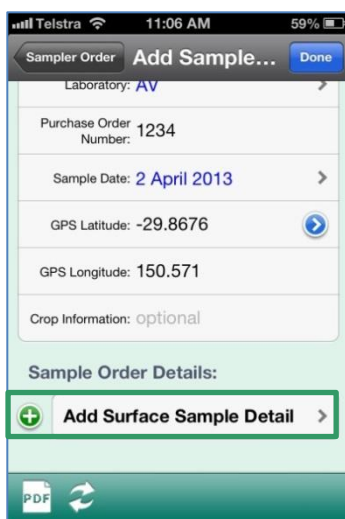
Telstra 11:06 AM 59%

Sampler Order Add Sample... Done

Laboratory: AV

Purchase Order Number: 1234

Sample Date: 2 April 2013

GPS Latitude: -29.8676

GPS Longitude: 150.571

Crop Information: optional

Sample Order Details:

Add Surface Sample Detail

PDF